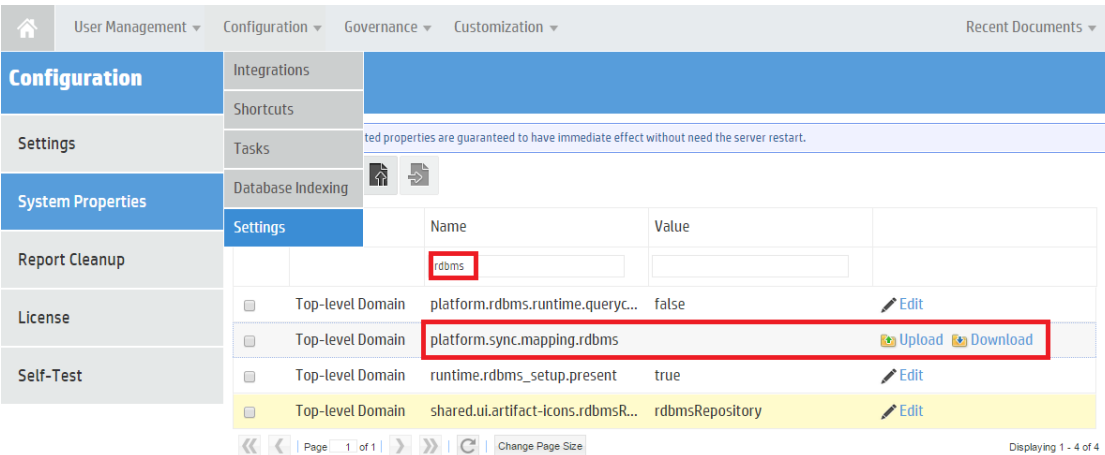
User Management ▾ Configuration ▾ Governance ▾ Customization ▾ Recent Documents ▾

Configuration

Settings

System Properties

Report Cleanup

License

Self-Test

Integrations

Shortcuts

Tasks

Database Indexing

Settings

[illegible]ted properties are guaranteed to have immediate effect without need the server restart.

| | | Name | Value | |
|---|---|---|---|---|
| | | rdbms | | |
| | Top-level Domain | platform.rdbms.runtime.queryc... | false | Edit |
| | Top-level Domain | platform.sync.mapping.rdbms | | Upload Download |
| | Top-level Domain | runtime.rdbms_setup.present | true | Edit |
| | Top-level Domain | shared.ui.artifact-icons.rdbmsR... | rdbmsRepository | Edit |

Page 1 of 1 Change Page Size

Displaying 1 - 4 of 4